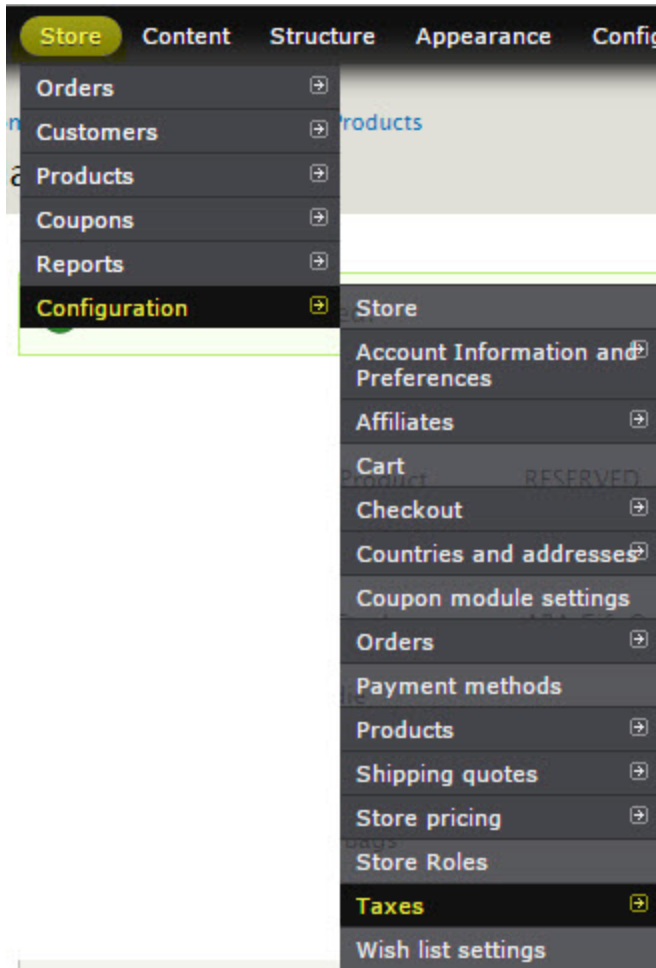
Store Content Structure Appearance Confi

Orders
Customers
Products
Coupons
Reports
Configuration

Store
Account Information and Preferences
Affiliates
Cart
Checkout
Countries and addresses
Coupon module settings
Orders
Payment methods
Products
Shipping quotes
Store pricing
Store Roles
Taxes
Wish list settings